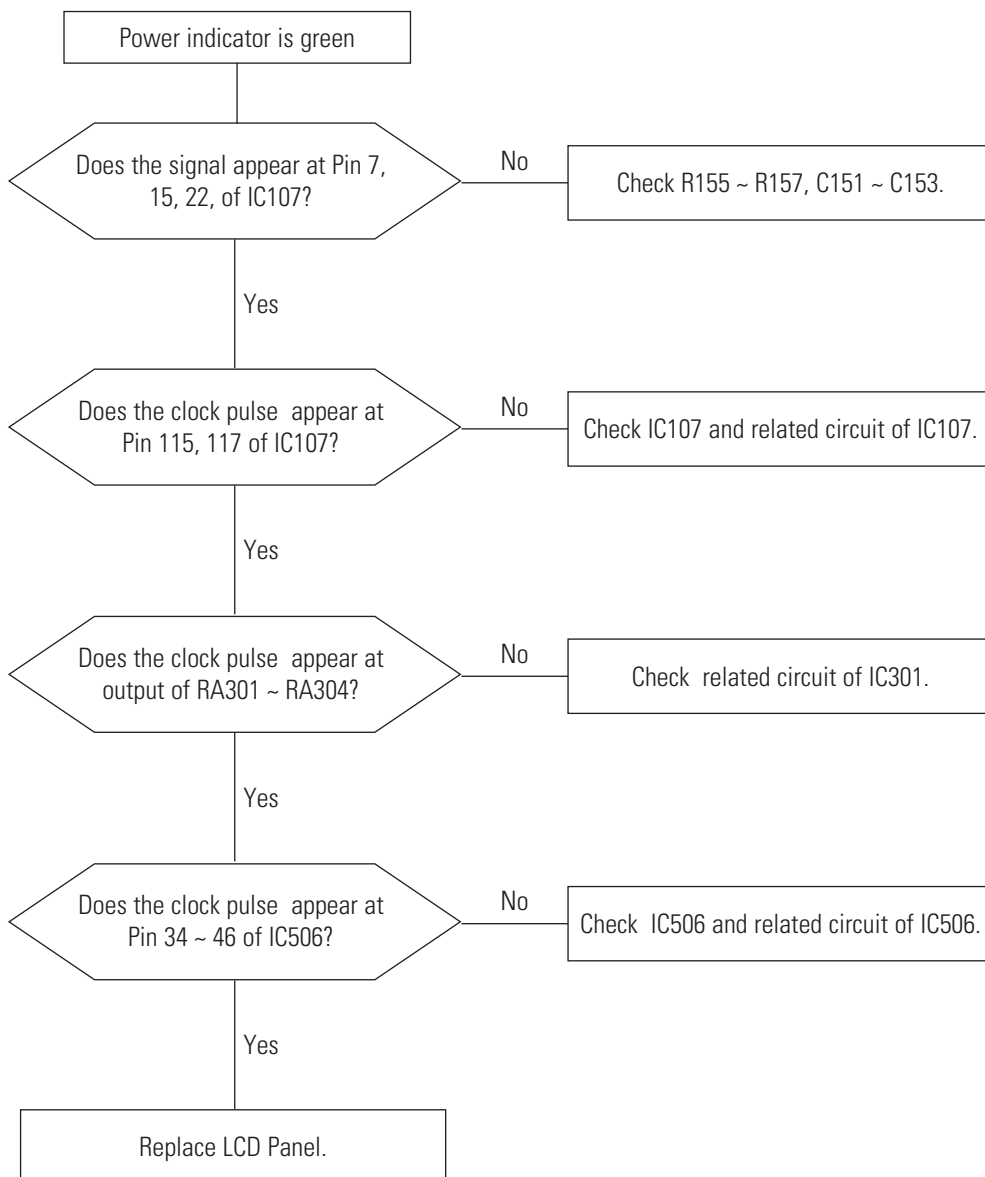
Power indicator is green

Does the signal appear at Pin 7, 15, 22, of IC107?

No

Check R155 ~ R157, C151 ~ C153.

Yes

Does the clock pulse appear at Pin 115, 117 of IC107?

No

Check IC107 and related circuit of IC107.

Yes

Does the clock pulse appear at output of RA301 ~ RA304?

No

Check related circuit of IC301.

Yes

Does the clock pulse appear at Pin 34 ~ 46 of IC506?

No

Check IC506 and related circuit of IC506.

Yes

Replace LCD Panel.